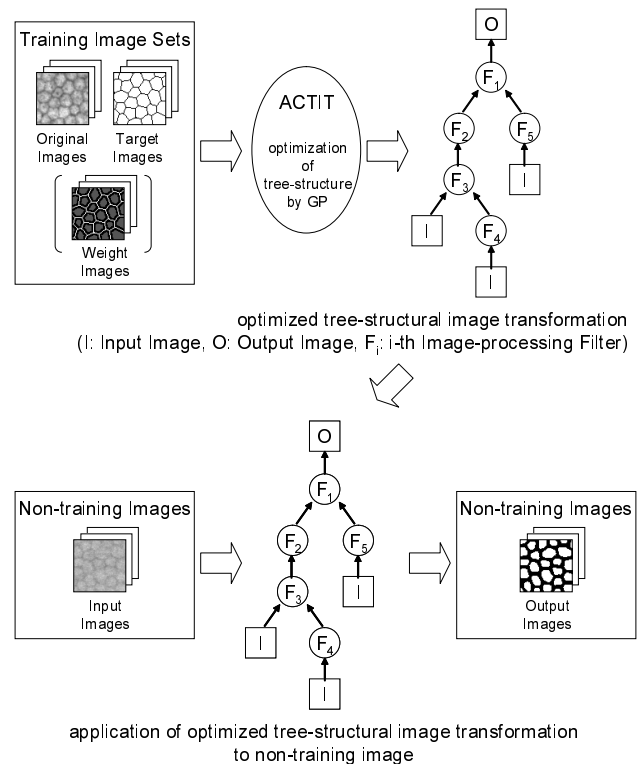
Training Image Sets

Original Images

Target Images

Weight Images

ACTIT

optimization of tree-structure by GP

O

$F_1$

$F_2$

$F_5$

$F_3$

I

$F_4$

I

I

optimized tree-structural image transformation
(I: Input Image, O: Output Image, $F_i$: i-th Image-processing Filter)

Non-training Images

Input Images

O

$F_1$

$F_2$

$F_5$

$F_3$

I

I

$F_4$

I

Non-training Images

Output Images

application of optimized tree-structural image transformation to non-training image